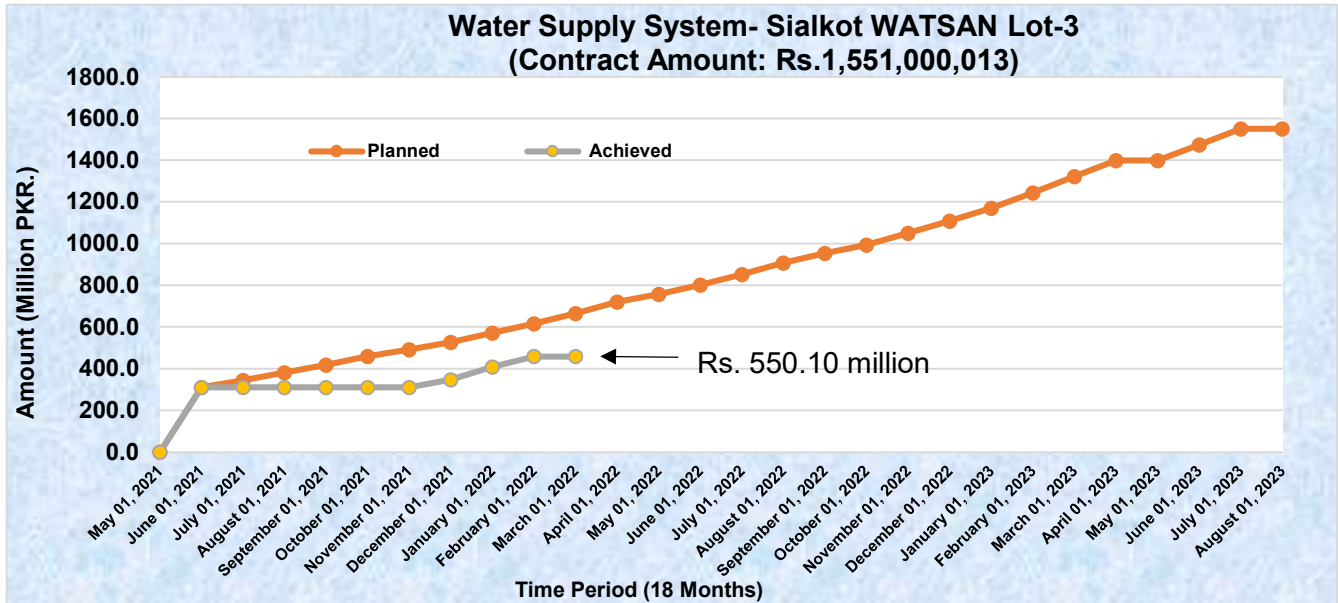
Water Supply System- Sialkot WATSAN Lot-3
(Contract Amount: Rs.1,551,000,013)

Planned
Achieved

Rs. 550.10 million

Amount (Million PKR.)

1800.0
1600.0
1400.0
1200.0
1000.0
800.0
600.0
400.0
200.0
0.0

May 01, 2021
June 01, 2021
July 01, 2021
August 01, 2021
September 01, 2021
October 01, 2021
November 01, 2021
December 01, 2021
January 01, 2022
February 01, 2022
March 01, 2022
April 01, 2022
May 01, 2022
June 01, 2022
July 01, 2022
August 01, 2022
September 01, 2022
October 01, 2022
November 01, 2022
December 01, 2022
January 01, 2023
February 01, 2023
March 01, 2023
April 01, 2023
May 01, 2023
June 01, 2023
July 01, 2023
August 01, 2023

Time Period (18 Months)